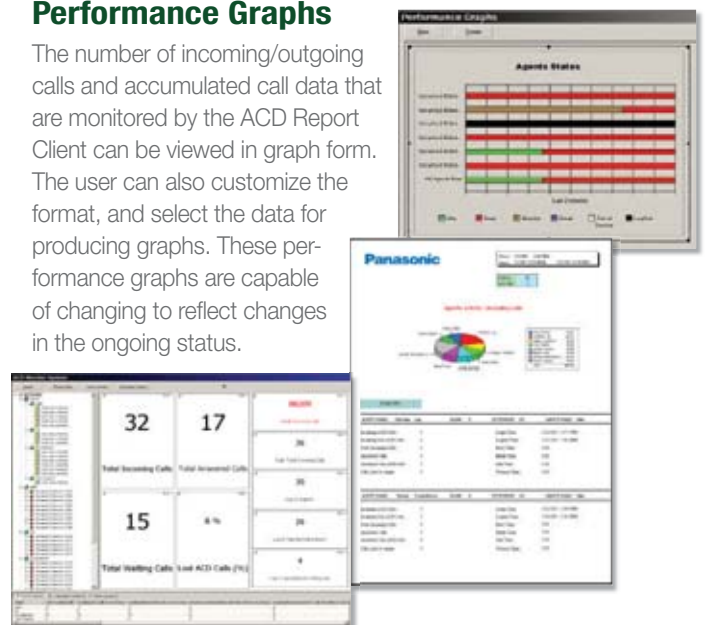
Performance Graphs

The number of incoming/outgoing calls and accumulated call data that are monitored by the ACD Report Client can be viewed in graph form. The user can also customize the format, and select the data for producing graphs. These performance graphs are capable of changing to reflect changes in the ongoing status.

Performance Graphs

Agents States

Panasonic

32

17

Total Incoming Calls

Total Answered Calls

15

6 %

Total Waiting Calls

Lost ACD Calls (%)